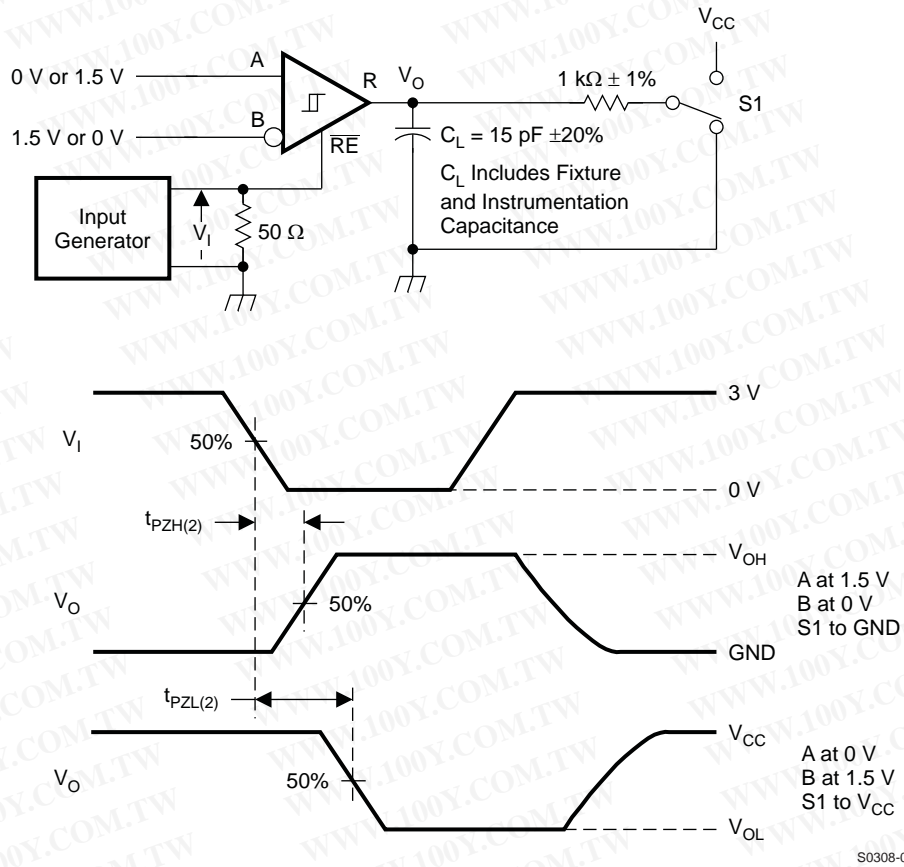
$V_{CC}$

0 V or 1.5 V

A

R

$V_O$

1 kΩ ± 1%

S1

1.5 V or 0 V

B

$\overline{RE}$

$C_L$ = 15 pF ±20%

$C_L$ Includes Fixture and Instrumentation Capacitance

Input Generator

$V_I$

50 Ω

3 V

$V_I$

50%

0 V

$t_{PZH(2)}$

$V_{OH}$

$V_O$

50%

A at 1.5 V
B at 0 V
S1 to GND

GND

$t_{PZL(2)}$

$V_{CC}$

A at 0 V
B at 1.5 V
S1 to $V_{CC}$

$V_O$

50%

$V_{OL}$

S0308-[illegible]